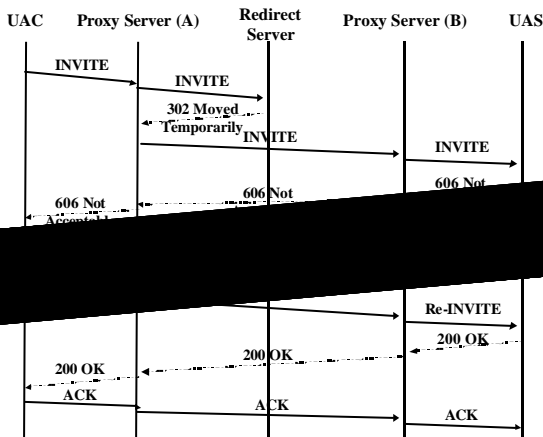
UAC

Proxy Server (A)

Redirect Server

Proxy Server (B)

UAS

INVITE

INVITE

302 Moved Temporarily

INVITE

INVITE

606 Not

606 Not

606 Not

Accepta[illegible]

Re-INVITE

200 OK

200 OK

200 OK

ACK

ACK

ACK